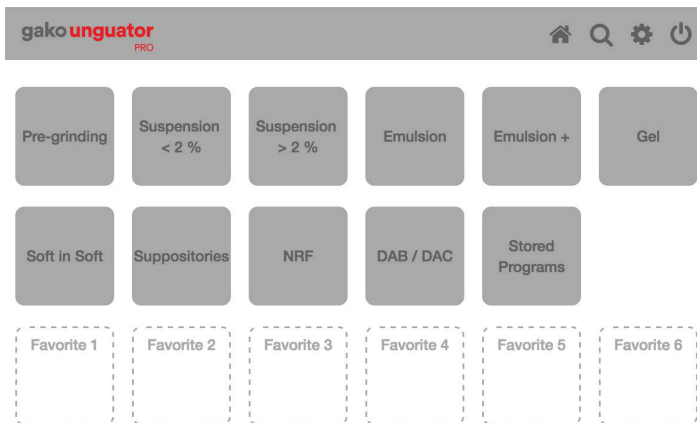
gako unguator PRO

Pre-grinding

Suspension < 2 %

Suspension > 2 %

Emulsion

Emulsion +

Gel

Soft in Soft

Suppositories

NRF

DAB / DAC

Stored Programs

Favorite 1

Favorite 2

Favorite 3

Favorite 4

Favorite 5

Favorite 6